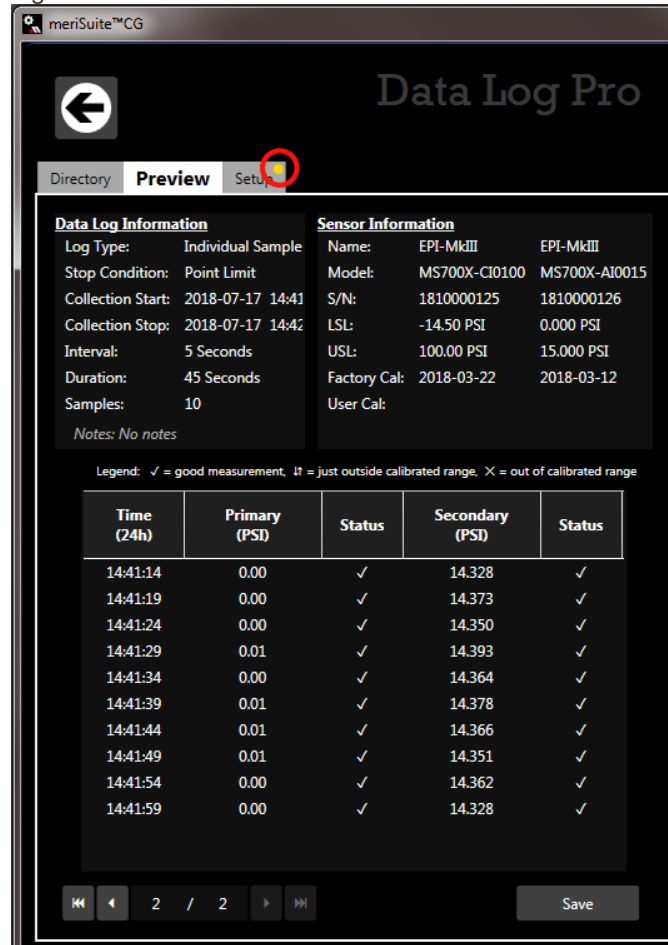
meriSuite™CG

Data Log Pro

Directory | Preview | Setup

Data Log Information
Log Type: Individual Sample
Stop Condition: Point Limit
Collection Start: 2018-07-17 14:41
Collection Stop: 2018-07-17 14:42
Interval: 5 Seconds
Duration: 45 Seconds
Samples: 10
Notes: No notes

Sensor Information
| | | |
|---|---|---|
| Name: | EPI-MkIII | EPI-MkIII |
| Model: | MS700X-CI0100 | MS700X-AI0015 |
| S/N: | 1810000125 | 1810000126 |
| LSL: | -14.50 PSI | 0.000 PSI |
| USL: | 100.00 PSI | 15.000 PSI |
| Factory Cal: | 2018-03-22 | 2018-03-12 |
| User Cal: | | |

Legend: ✓ = good measurement, ⇵ = just outside calibrated range, ✕ = out of calibrated range

| Time (24h) | Primary (PSI) | Status | Secondary (PSI) | Status |
|---|---|---|---|---|
| 14:41:14 | 0.00 | ✓ | 14.328 | ✓ |
| 14:41:19 | 0.00 | ✓ | 14.373 | ✓ |
| 14:41:24 | 0.00 | ✓ | 14.350 | ✓ |
| 14:41:29 | 0.01 | ✓ | 14.393 | ✓ |
| 14:41:34 | 0.00 | ✓ | 14.364 | ✓ |
| 14:41:39 | 0.01 | ✓ | 14.378 | ✓ |
| 14:41:44 | 0.01 | ✓ | 14.366 | ✓ |
| 14:41:49 | 0.01 | ✓ | 14.351 | ✓ |
| 14:41:54 | 0.00 | ✓ | 14.362 | ✓ |
| 14:41:59 | 0.00 | ✓ | 14.328 | ✓ |

2 / 2

Save